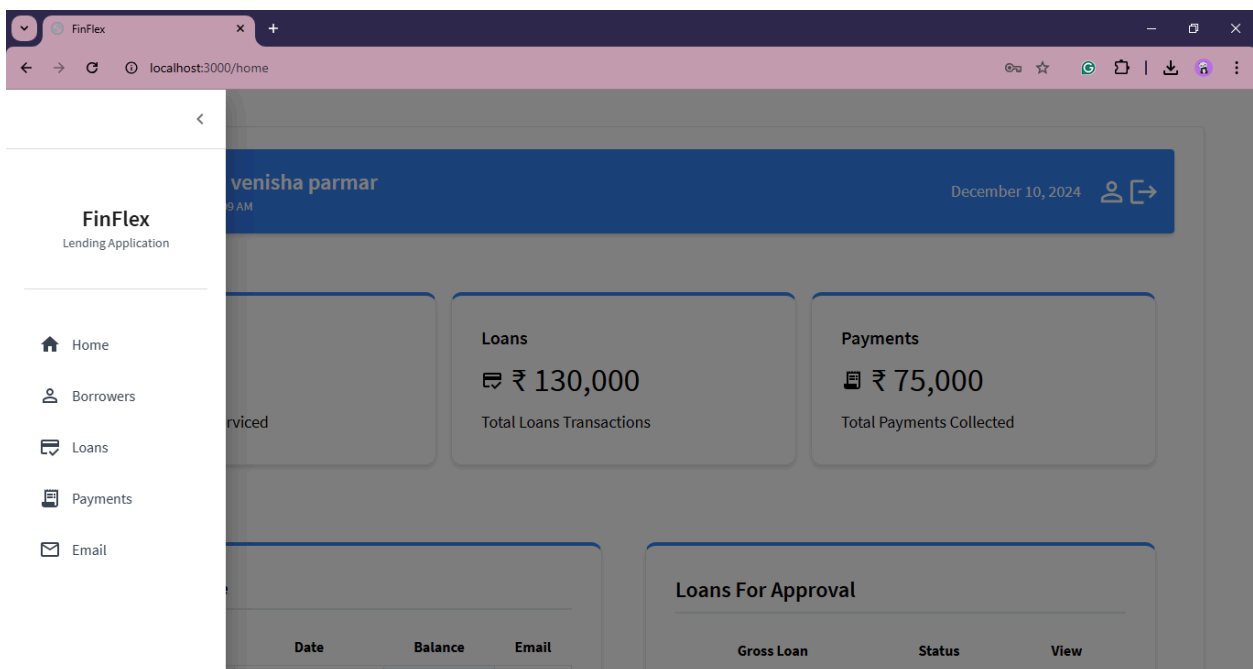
FinFlex
×
+
localhost:3000/home

FinFlex
Lending Application

Home
Borrowers
Loans
Payments
Email

venisha parmar
9 AM

December 10, 2024

rviced

Loans
₹ 130,000
Total Loans Transactions

Payments
₹ 75,000
Total Payments Collected

e

| Date | Balance | Email |
|---|---|---|

Loans For Approval

| Gross Loan | Status | View |
|---|---|---|